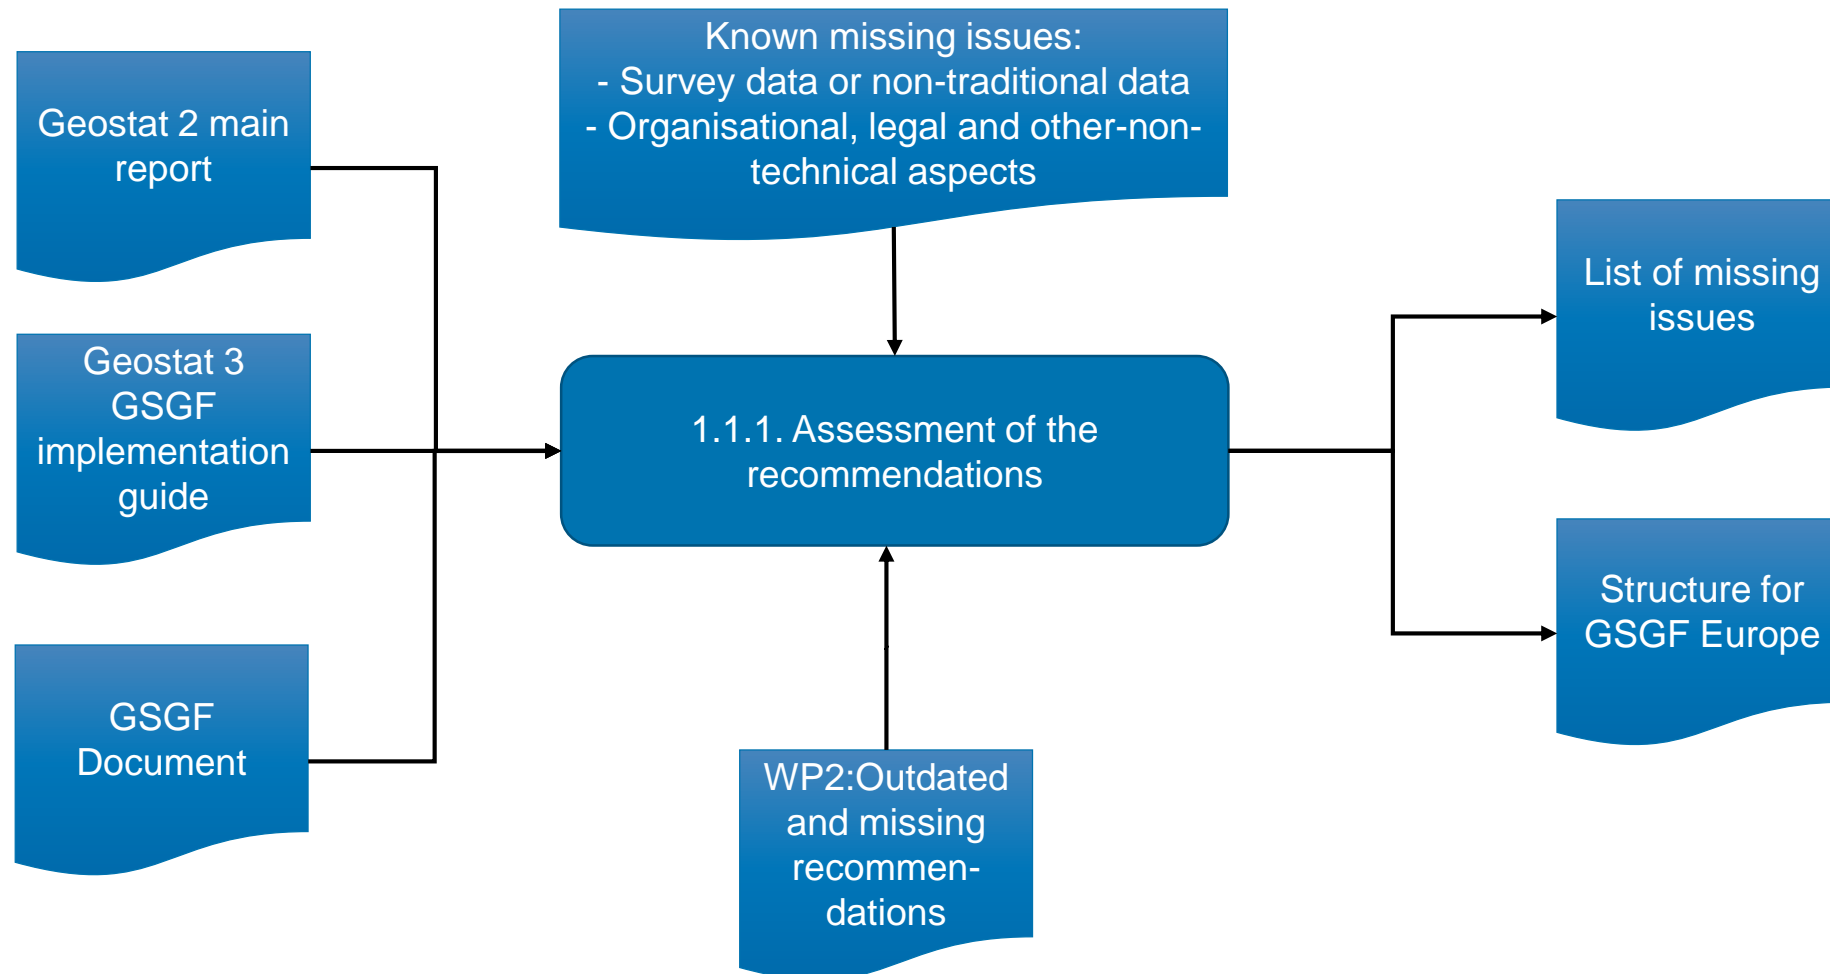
Geostat 2 main report

Geostat 3 GSGF implementation guide

GSGF Document

Known missing issues:
- Survey data or non-traditional data
- Organisational, legal and other-non-technical aspects

1.1.1. Assessment of the recommendations

WP2:Outdated and missing recommendations

List of missing issues

Structure for GSGF Europe